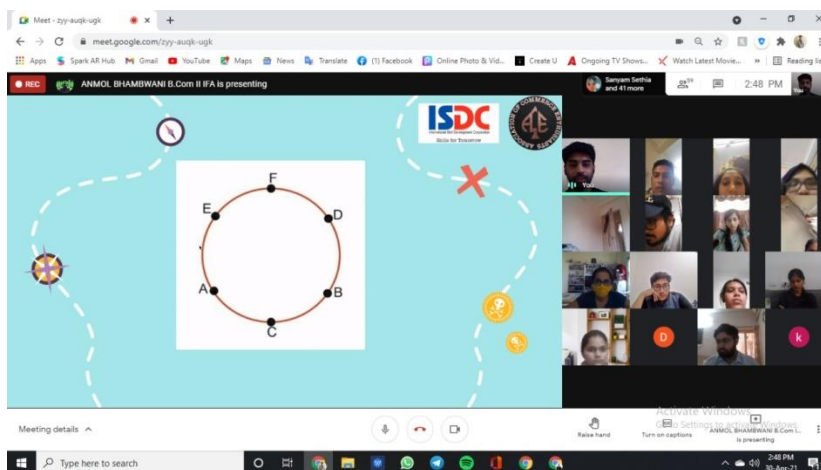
Meet - zyy-auqk-ugk
meet.google.com/zyy-auqk-ugk
Apps Spark AR Hub Gmail YouTube Maps News Translate (1) Facebook Online Photo & Vid... Create U Ongoing TV Shows... Watch Latest Movie... Reading list
REC ANMOL BHAMBWANI B.Com II IFA is presenting
Sanyam Sethia and 41 more
2:48 PM
ISDC
Skills for Tomorrow
ASSOCIATION OF COMMERCE STUDENTS
F
E
D
A
B
C
You
D
k
Meeting details
Raise hand
Turn on captions
ANMOL BHAMBWANI B.Com I... is presenting
Activate Windows
Go to Settings to activate Windows.
Type here to search
2:48 PM
30-Apr-21